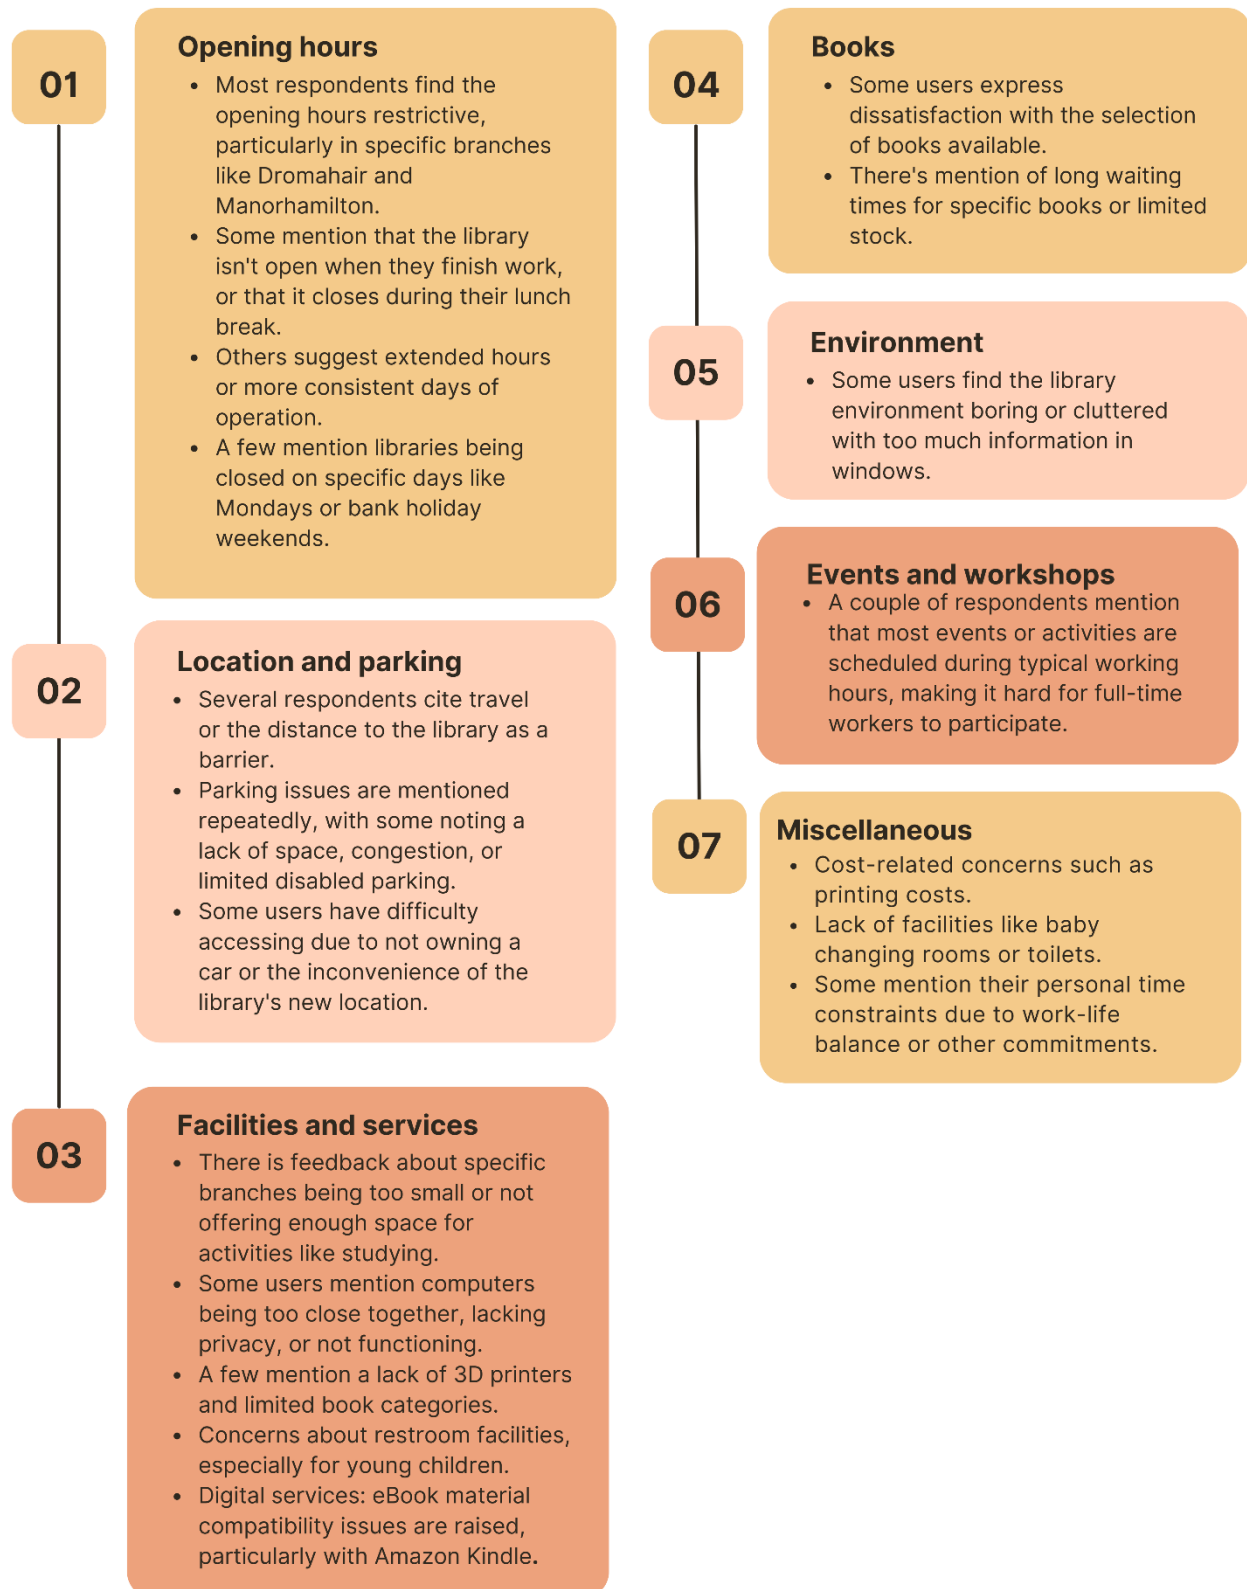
01

Opening hours

- Most respondents find the opening hours restrictive, particularly in specific branches like Dromahair and Manorhamilton.
- Some mention that the library isn't open when they finish work, or that it closes during their lunch break.
- Others suggest extended hours or more consistent days of operation.
- A few mention libraries being closed on specific days like Mondays or bank holiday weekends.

02

Location and parking

- Several respondents cite travel or the distance to the library as a barrier.
- Parking issues are mentioned repeatedly, with some noting a lack of space, congestion, or limited disabled parking.
- Some users have difficulty accessing due to not owning a car or the inconvenience of the library's new location.

03

Facilities and services

- There is feedback about specific branches being too small or not offering enough space for activities like studying.
- Some users mention computers being too close together, lacking privacy, or not functioning.
- A few mention a lack of 3D printers and limited book categories.
- Concerns about restroom facilities, especially for young children.
- Digital services: eBook material compatibility issues are raised, particularly with Amazon Kindle.

04

Books

- Some users express dissatisfaction with the selection of books available.
- There's mention of long waiting times for specific books or limited stock.

05

Environment

- Some users find the library environment boring or cluttered with too much information in windows.

06

Events and workshops

- A couple of respondents mention that most events or activities are scheduled during typical working hours, making it hard for full-time workers to participate.

07

Miscellaneous

- Cost-related concerns such as printing costs.
- Lack of facilities like baby changing rooms or toilets.
- Some mention their personal time constraints due to work-life balance or other commitments.